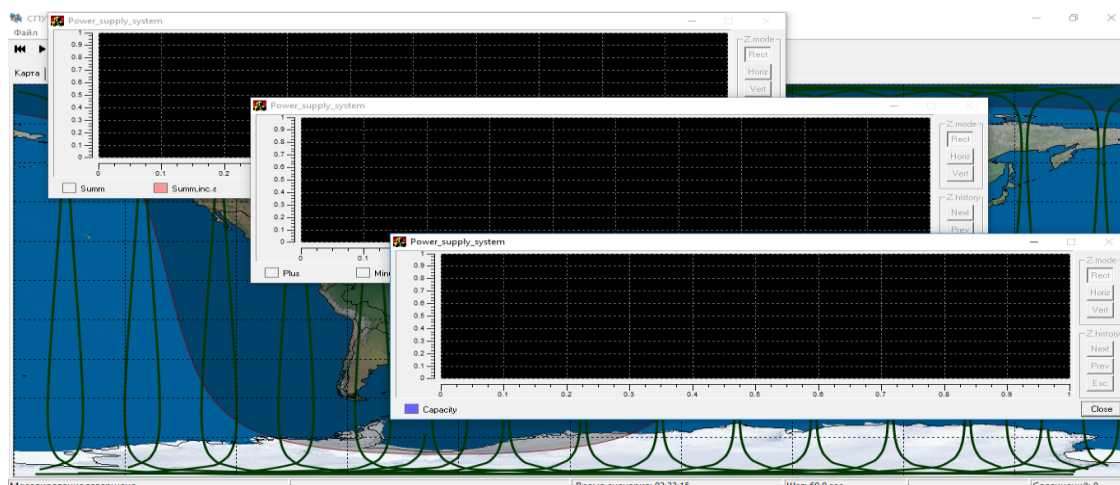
СПУ
Файл
Карта
Power_supply_system
1
0.9
0.8
0.7
0.6
0.5
0.4
0.3
0.2
0.1
0
0
0.1
0.2
Summ
Summ,inc.a
Z.mode
Rect
Horiz
Vert
Power_supply_system
1
0.9
0.8
0.7
0.6
0.5
0.4
0.3
0.2
0.1
0
0
0.1
Plus
Min
Z.mode
Rect
Horiz
Vert
Z.history
Next
Prev
Power_supply_system
1
0.9
0.8
0.7
0.6
0.5
0.4
0.3
0.2
0.1
0
0
0.1
0.2
0.3
0.4
0.5
0.6
0.7
0.8
0.9
1
Capacity
Z.mode
Rect
Horiz
Vert
Z.history
Next
Prev
Esc
Close
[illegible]